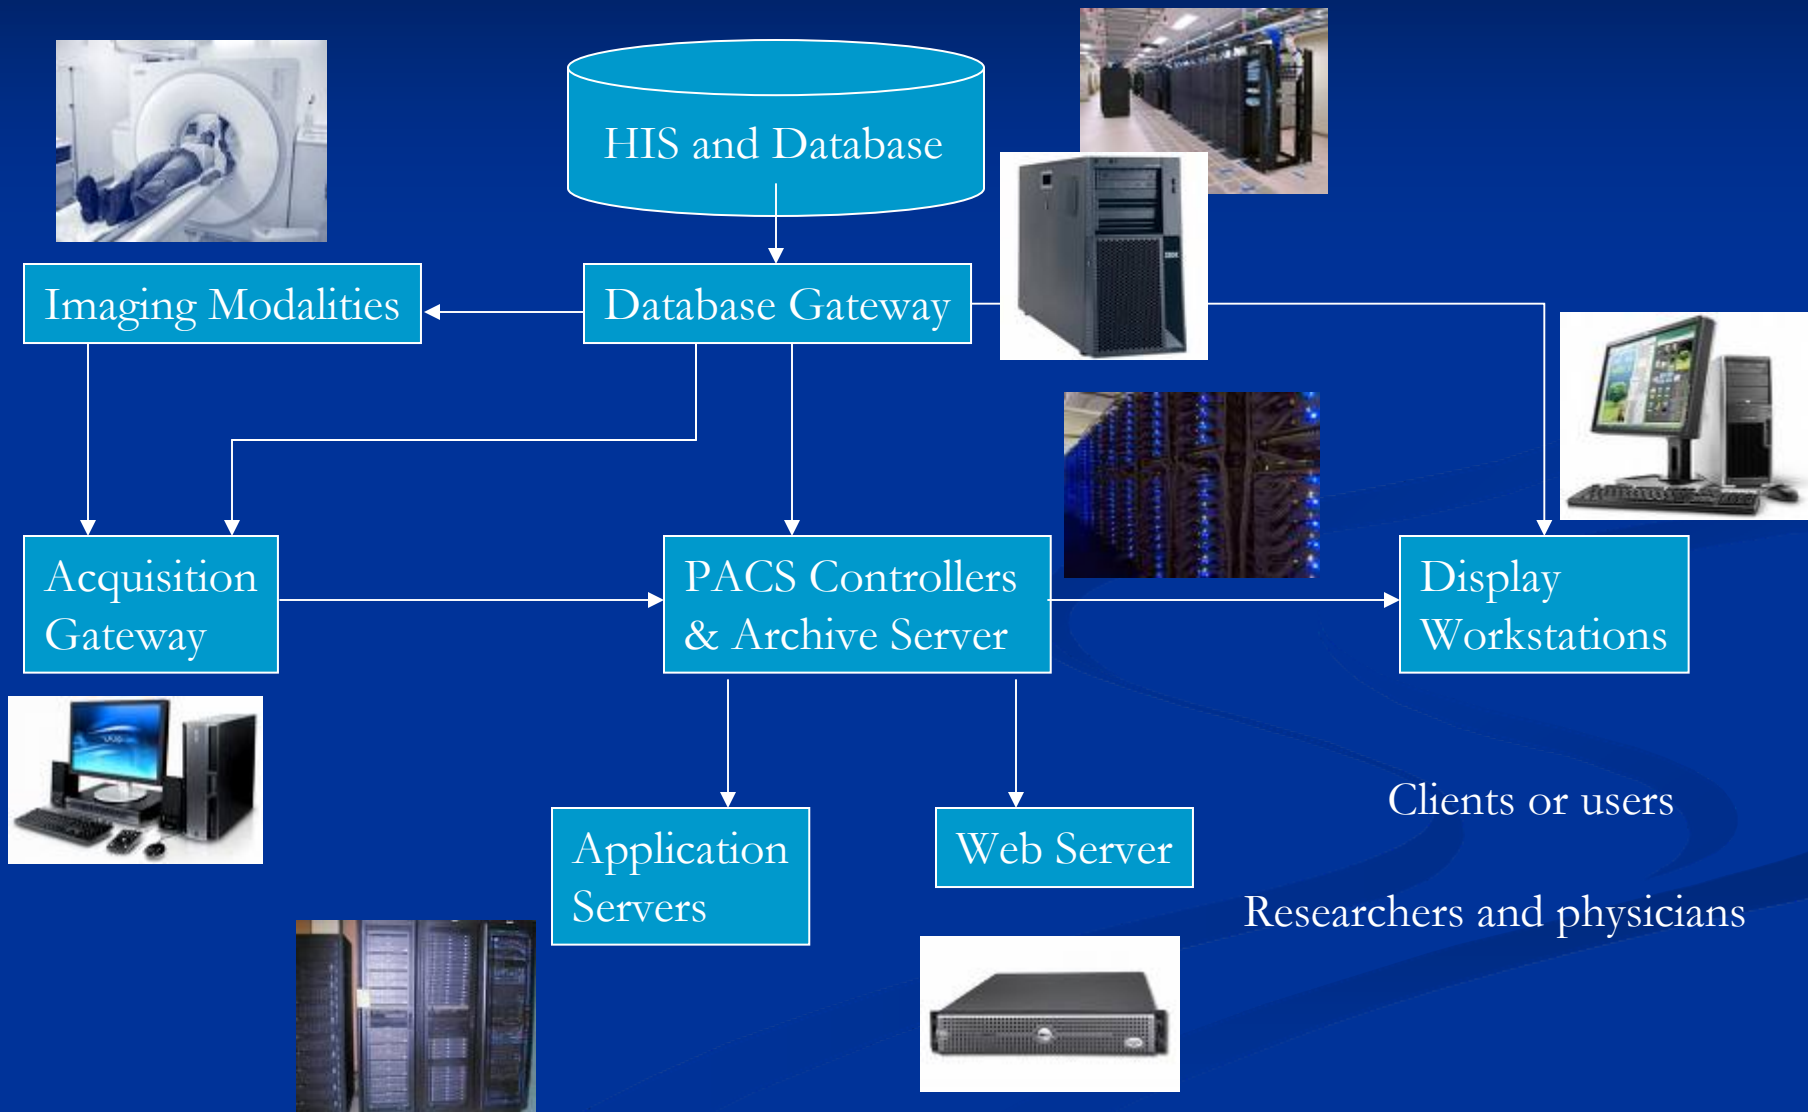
HIS and Database

Imaging Modalities

Database Gateway

Acquisition Gateway

PACS Controllers & Archive Server

Display Workstations

Application Servers

Web Server

Clients or users

Researchers and physicians